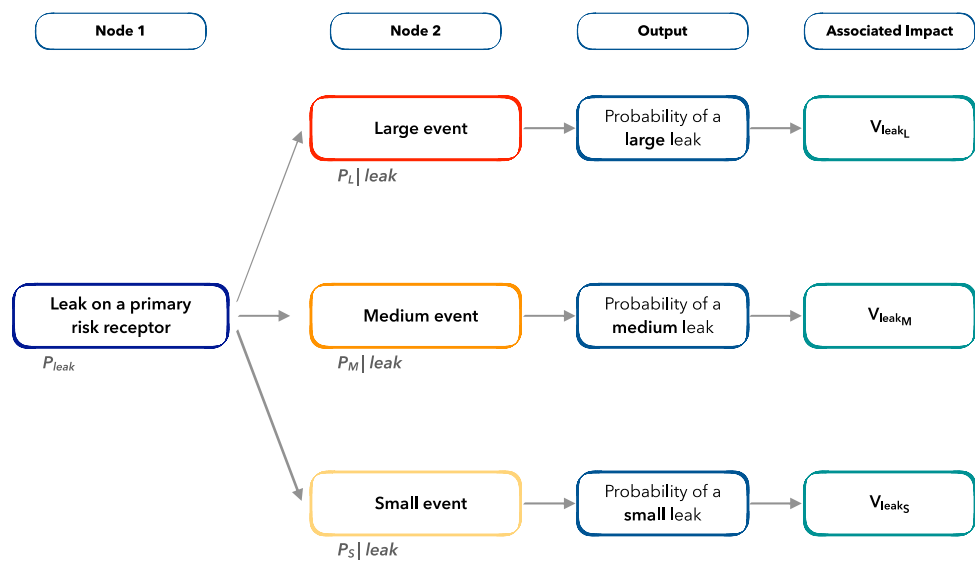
Node 1

Node 2

Output

Associated Impact

Leak on a primary risk receptor

$P_{leak}$

Large event

$P_L | leak$

Probability of a large leak

$V_{leak_L}$

Medium event

$P_M | leak$

Probability of a medium leak

$V_{leak_M}$

Small event

$P_S | leak$

Probability of a small leak

$V_{leak_S}$